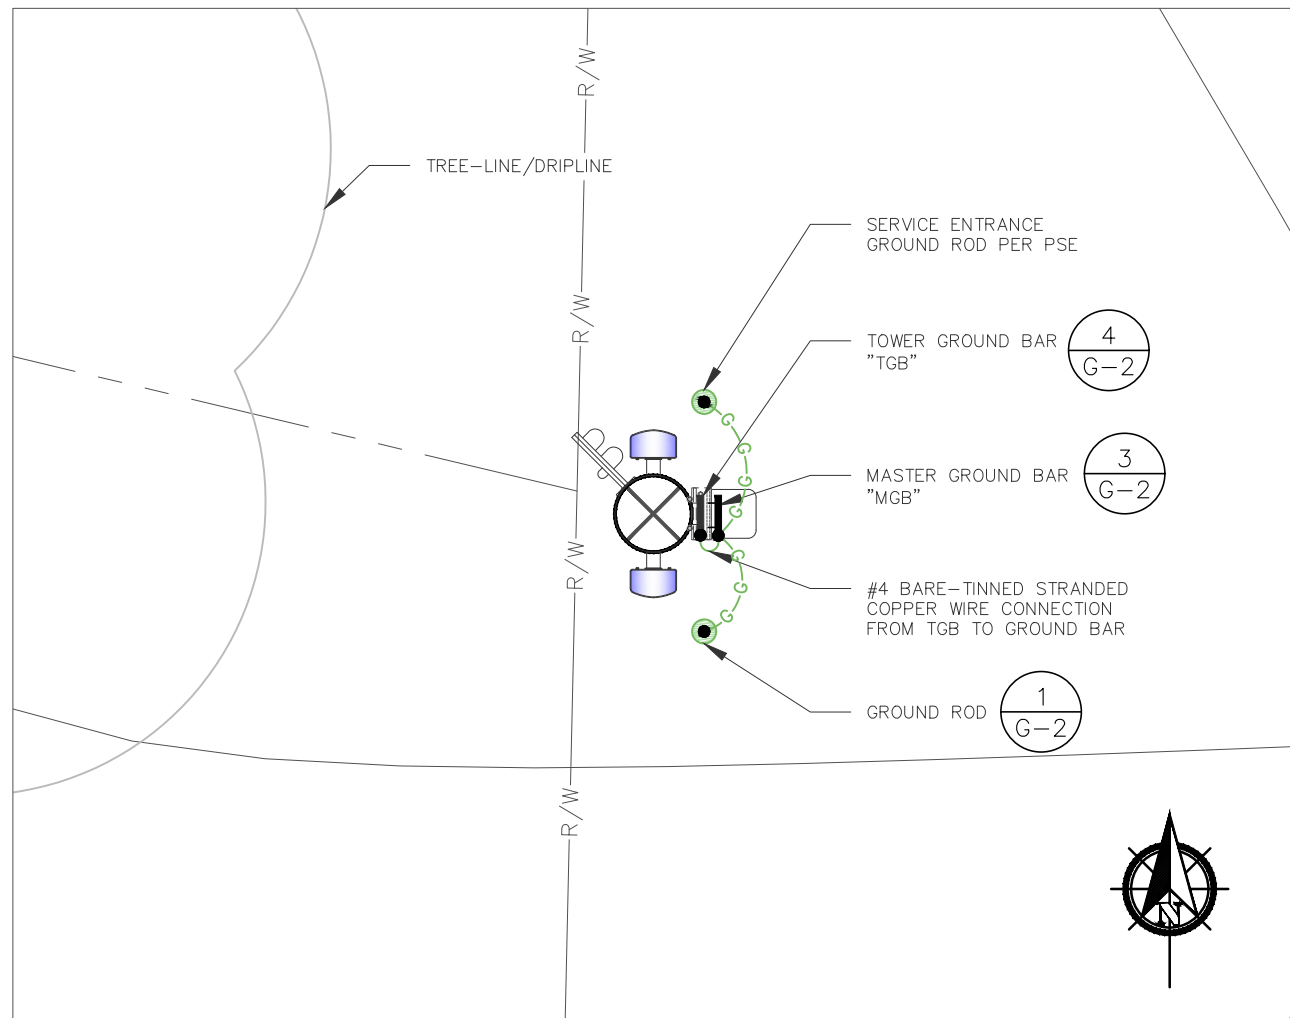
R/W

TREE–LINE/DRIPLINE

SERVICE ENTRANCE GROUND ROD PER PSE

R/W

TOWER GROUND BAR "TGB"

4
G–2

G
G
G

MASTER GROUND BAR "MGB"

3
G–2

R/W

G
G
G

#4 BARE–TINNED STRANDED COPPER WIRE CONNECTION FROM TGB TO GROUND BAR

GROUND ROD

1
G–2

R/W

N